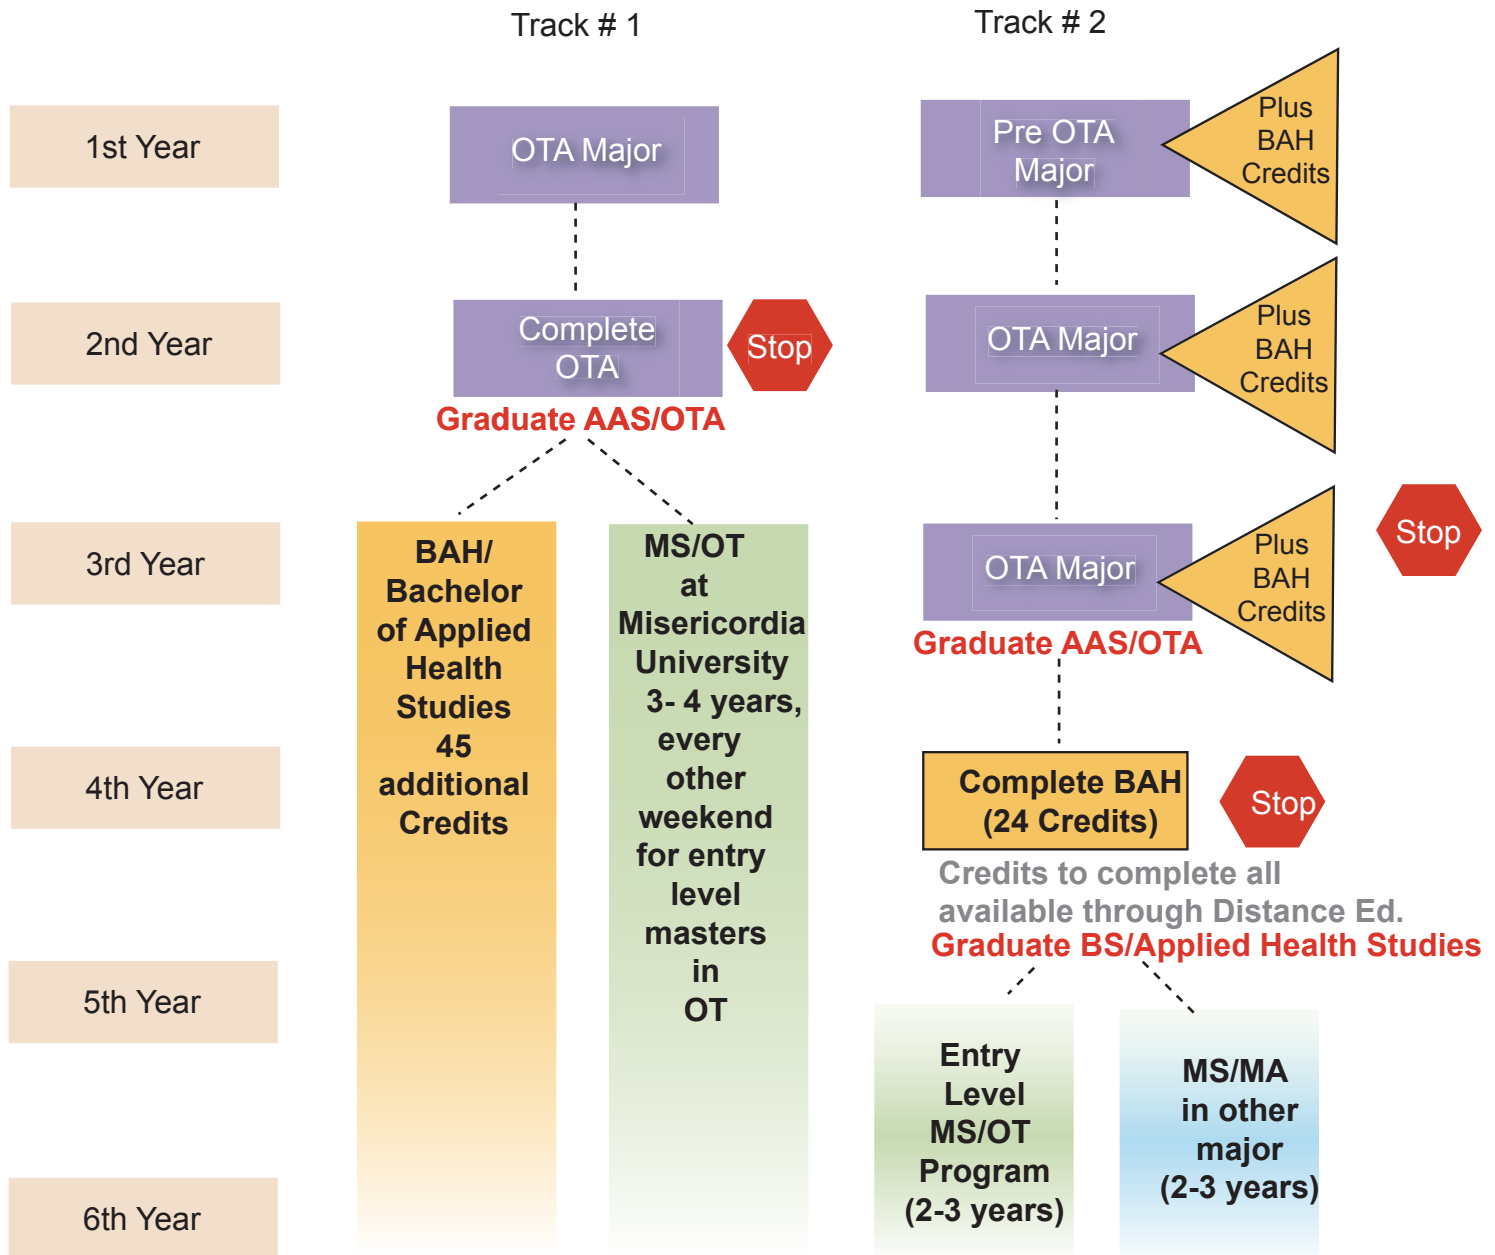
Track # 1

Track # 2

1st Year

OTA Major

Pre OTA Major

Plus BAH Credits

2nd Year

Complete OTA

Stop

Graduate AAS/OTA

OTA Major

Plus BAH Credits

3rd Year

BAH/ Bachelor of Applied Health Studies 45 additional Credits

MS/OT at Misericordia University 3- 4 years, every other weekend for entry level masters in OT

OTA Major

Plus BAH Credits

Stop

Graduate AAS/OTA

4th Year

Complete BAH (24 Credits)

Stop

Credits to complete all available through Distance Ed.

Graduate BS/Applied Health Studies

5th Year

Entry Level MS/OT Program (2-3 years)

MS/MA in other major (2-3 years)

6th Year